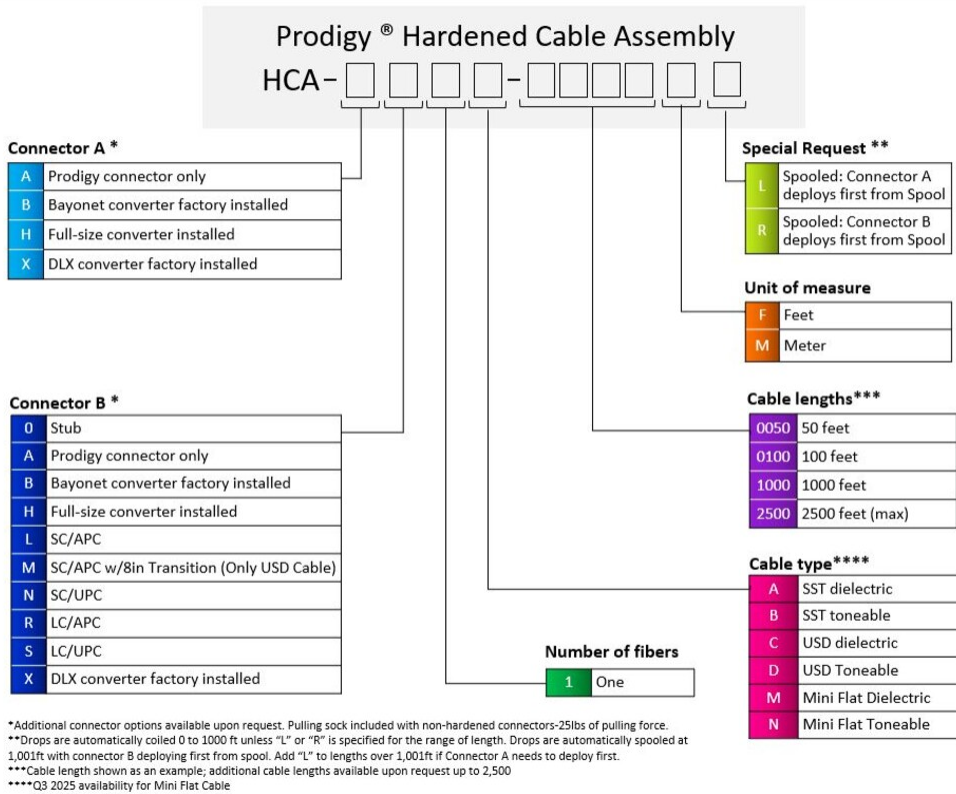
Prodigy ® Hardened Cable Assembly

HCA-

Connector A *

| | |
|---|---|
| A | Prodigy connector only |
| B | Bayonet converter factory installed |
| H | Full-size converter installed |
| X | DLX converter factory installed |

Special Request **

| | |
|---|---|
| L | Spooled: Connector A deploys first from Spool |
| R | Spooled: Connector B deploys first from Spool |

Unit of measure

| | |
|---|---|
| F | Feet |
| M | Meter |

Connector B *

| | |
|---|---|
| 0 | Stub |
| A | Prodigy connector only |
| B | Bayonet converter factory installed |
| H | Full-size converter installed |
| L | SC/APC |
| M | SC/APC w/8in Transition (Only USD Cable) |
| N | SC/UPC |
| R | LC/APC |
| S | LC/UPC |
| X | DLX converter factory installed |

Cable lengths***

| | |
|---|---|
| 0050 | 50 feet |
| 0100 | 100 feet |
| 1000 | 1000 feet |
| 2500 | 2500 feet (max) |

Cable type****

| | |
|---|---|
| A | SST dielectric |
| B | SST toneable |
| C | USD dielectric |
| D | USD Toneable |
| M | Mini Flat Dielectric |
| N | Mini Flat Toneable |

Number of fibers

| | |
|---|---|
| 1 | One |

*Additional connector options available upon request. Pulling sock included with non-hardened connectors-25lbs of pulling force.
**Drops are automatically coiled 0 to 1000 ft unless "L" or "R" is specified for the range of length. Drops are automatically spooled at 1,001ft with connector B deploying first from spool. Add "L" to lengths over 1,001ft if Connector A needs to deploy first.
***Cable length shown as an example; additional cable lengths available upon request up to 2,500
****Q3 2025 availability for Mini Flat Cable